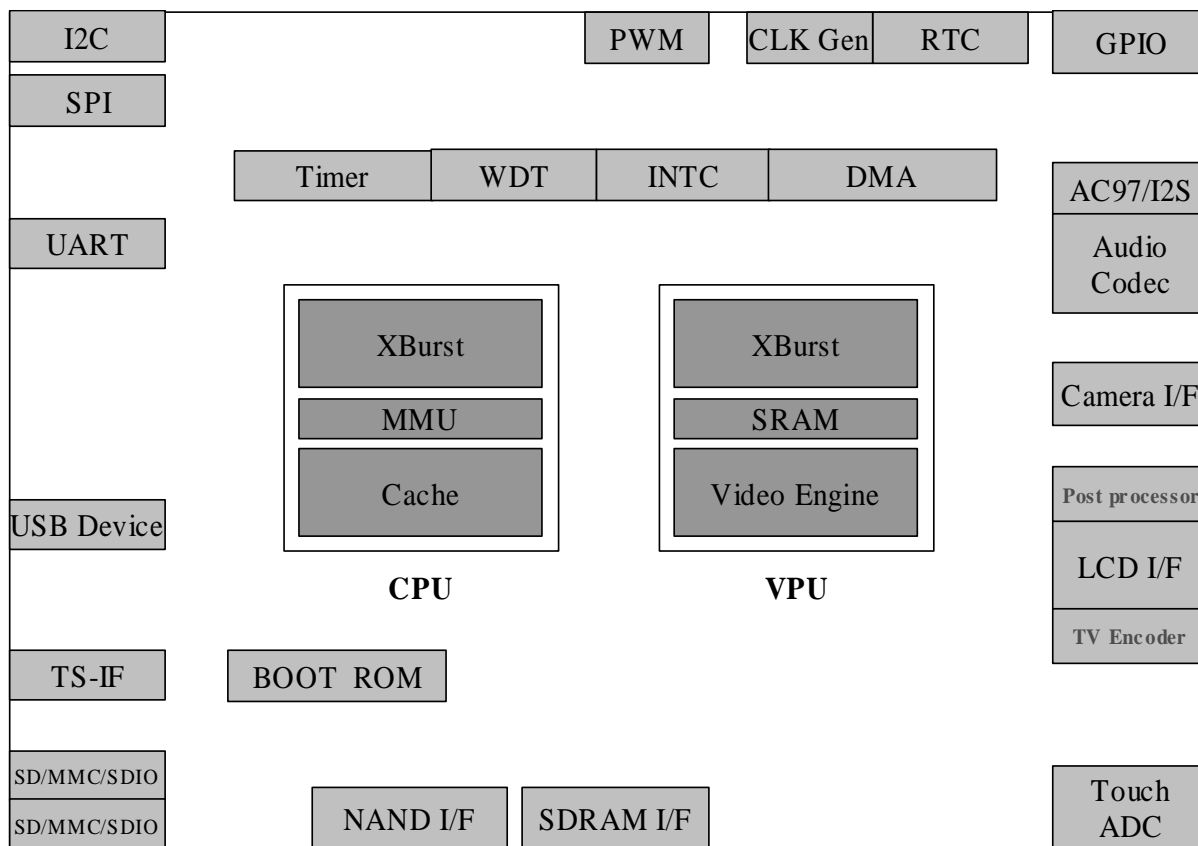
I2C

PWM

CLK Gen

RTC

GPIO

SPI

Timer

WDT

INTC

DMA

AC97/I2S

Audio Codec

UART

XBurst

MMU

Cache

CPU

XBurst

SRAM

Video Engine

VPU

Camera I/F

Post processor

LCD I/F

TV Encoder

USB Device

TS-IF

BOOT ROM

SD/MMC/SDIO

SD/MMC/SDIO

NAND I/F

SDRAM I/F

Touch ADC